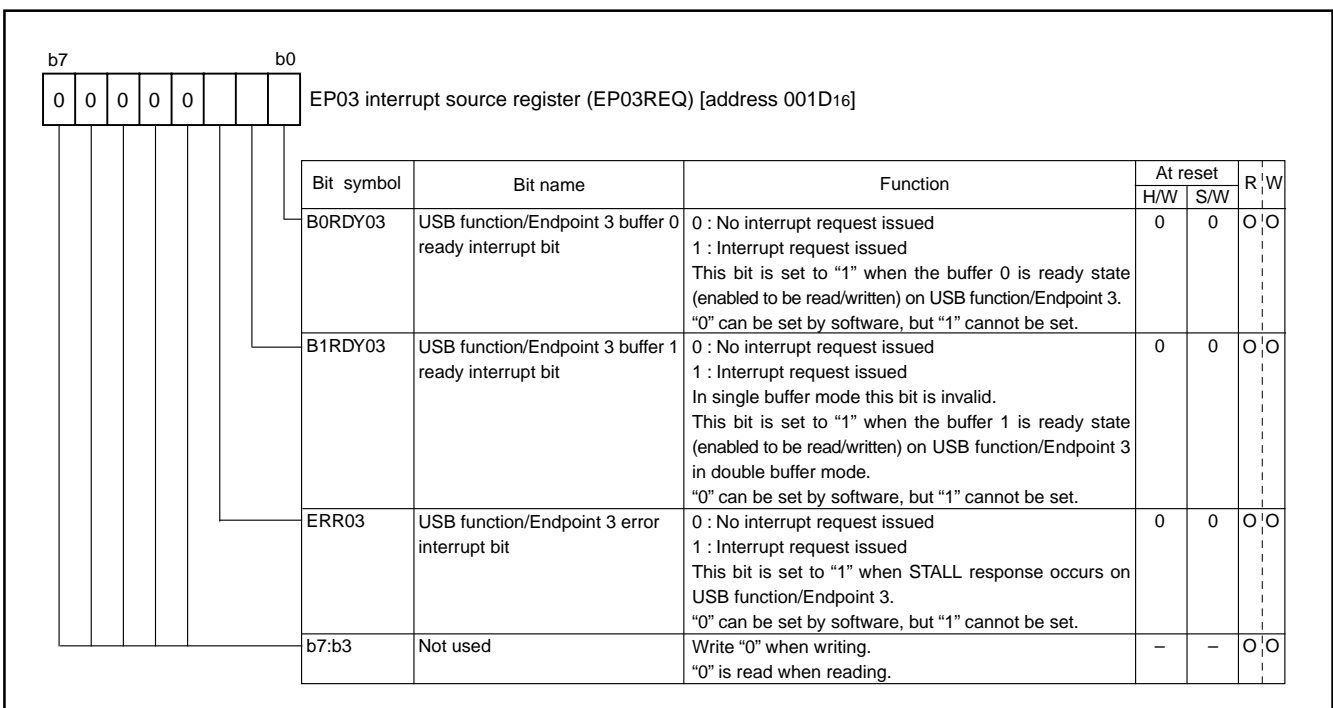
b7 b0

| 0 | 0 | 0 | 0 | 0 | | | |
|---|---|---|---|---|---|---|---|

EP03 interrupt source register (EP03REQ) [address 001D$_{16}$]

| Bit symbol | Bit name | Function | At reset H/W | At reset S/W | R | W |
|---|---|---|---|---|---|---|
| B0RDY03 | USB function/Endpoint 3 buffer 0 ready interrupt bit | 0 : No interrupt request issued<br>1 : Interrupt request issued<br>This bit is set to "1" when the buffer 0 is ready state (enabled to be read/written) on USB function/Endpoint 3.<br>"0" can be set by software, but "1" cannot be set. | 0 | 0 | O | O |
| B1RDY03 | USB function/Endpoint 3 buffer 1 ready interrupt bit | 0 : No interrupt request issued<br>1 : Interrupt request issued<br>In single buffer mode this bit is invalid.<br>This bit is set to "1" when the buffer 1 is ready state (enabled to be read/written) on USB function/Endpoint 3 in double buffer mode.<br>"0" can be set by software, but "1" cannot be set. | 0 | 0 | O | O |
| ERR03 | USB function/Endpoint 3 error interrupt bit | 0 : No interrupt request issued<br>1 : Interrupt request issued<br>This bit is set to "1" when STALL response occurs on USB function/Endpoint 3.<br>"0" can be set by software, but "1" cannot be set. | 0 | 0 | O | O |
| b7:b3 | Not used | Write "0" when writing.<br>"0" is read when reading. | – | – | O | O |